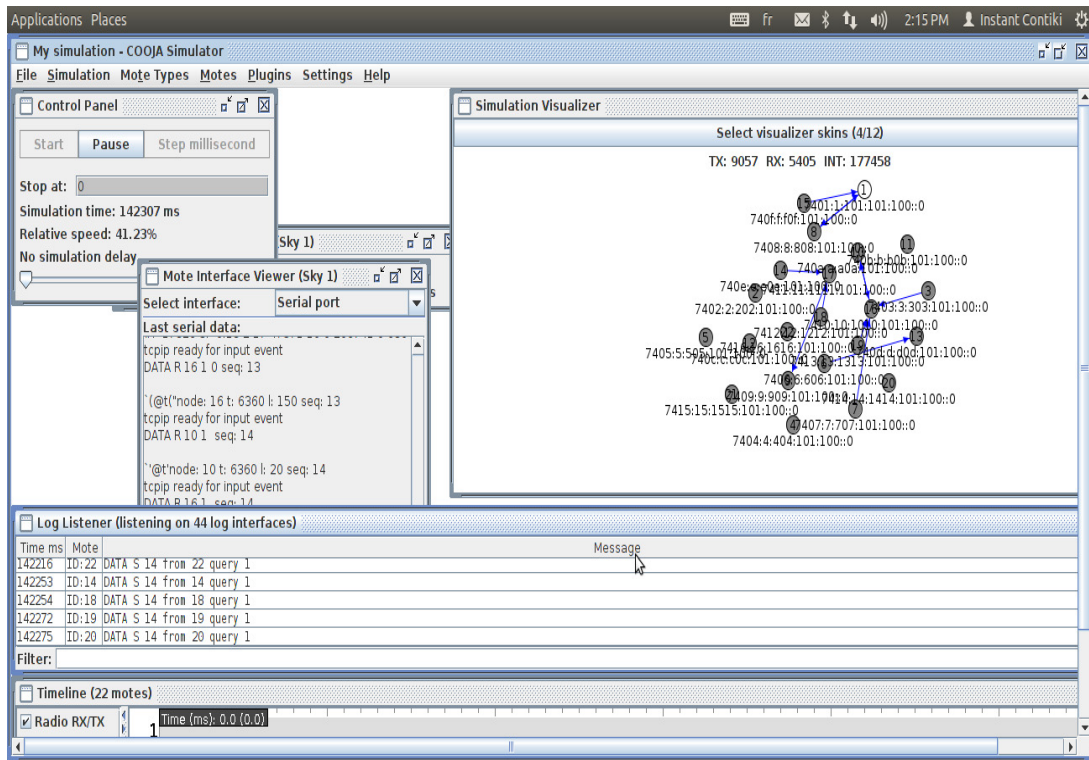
Applications Places

fr 2:15 PM Instant Contiki

My simulation - COOJA Simulator

File Simulation Mote Types Motes Plugins Settings Help

Control Panel

Start Pause Step millisecond

Stop at: 0

Simulation time: 142307 ms

Relative speed: 41.23%

No simulation delay

(Sky 1)

Mote Interface Viewer (Sky 1)

Select interface: Serial port

Last serial data:

tcpip ready for input event
DATA R 16 1 0 seq: 13

`(@t("node: 16 t: 6360 l: 150 seq: 13
tcpip ready for input event
DATA R 10 1 seq: 14

`'@t'node: 10 t: 6360 l: 20 seq: 14
tcpip ready for input event
DATA R 16 1 seq: 14

Simulation Visualizer

Select visualizer skins (4/12)

TX: 9057 RX: 5405 INT: 177458

1
15 7401:1:101:101:100::0
740f:f:f0f:101:100::0
8
7408:8:808:101:100::0
11
740b:b:b0b:101:100::0
14
740e:e:e0e:101:100::0
2
7402:2:202:101:100::0
3
7403:3:303:101:100::0
7410:10:1010:101:100::0
5
7405:5:505:101:100::0
7412:12:1212:101:100::0
13
740d:d:d0d:101:100::0
7416:16:1616:101:100::0
740c:c:c0c:101:100::0
7413:13:1313:101:100::0
7406:6:606:101:100::0
20
7409:9:909:101:100::0
7414:14:1414:101:100::0
7415:15:1515:101:100::0
7
4 7407:7:707:101:100::0
7404:4:404:101:100::0

Log Listener (listening on 44 log interfaces)

| Time ms | Mote | Message |
|---|---|---|
| 142216 | ID:22 | DATA S 14 from 22 query 1 |
| 142253 | ID:14 | DATA S 14 from 14 query 1 |
| 142254 | ID:18 | DATA S 14 from 18 query 1 |
| 142272 | ID:19 | DATA S 14 from 19 query 1 |
| 142275 | ID:20 | DATA S 14 from 20 query 1 |

Filter:

Timeline (22 motes)

Radio RX/TX

Time (ms): 0.0 (0.0)

1